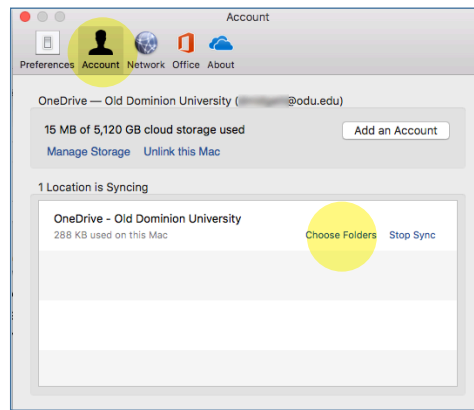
Account

Preferences Account Network Office About

OneDrive — Old Dominion University ([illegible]@odu.edu)

15 MB of 5,120 GB cloud storage used

Add an Account

Manage Storage Unlink this Mac

1 Location is Syncing

OneDrive - Old Dominion University
288 KB used on this Mac

Choose Folders Stop Sync